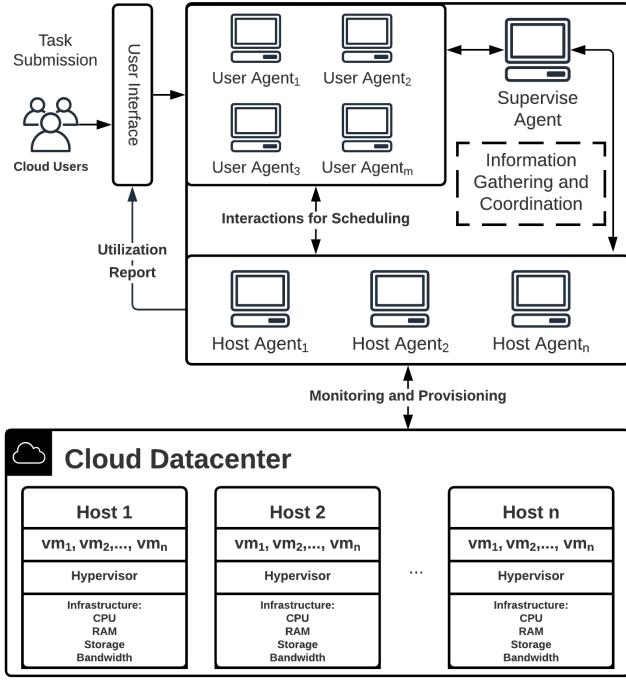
Task Submission

Cloud Users

User Interface

User Agent$_1$ User Agent$_2$

User Agent$_3$ User Agent$_m$

Supervise Agent

Information Gathering and Coordination

Interactions for Scheduling

Utilization Report

Host Agent$_1$ Host Agent$_2$ Host Agent$_n$

Monitoring and Provisioning

Cloud Datacenter

| Host 1 |
|---|
| vm$_1$, vm$_2$,..., vm$_n$ |
| Hypervisor |
| Infrastructure: CPU RAM Storage Bandwidth |

| Host 2 |
|---|
| vm$_1$, vm$_2$,..., vm$_n$ |
| Hypervisor |
| Infrastructure: CPU RAM Storage Bandwidth |

...

| Host n |
|---|
| vm$_1$, vm$_2$,..., vm$_n$ |
| Hypervisor |
| Infrastructure: CPU RAM Storage Bandwidth |